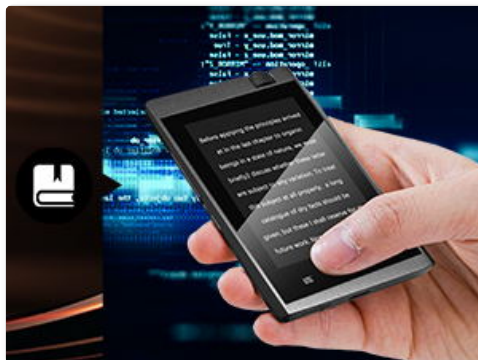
Before applying the principles arrived at in the last chapter to organic beings in a state of nature, we must briefly discuss whether these latter are subject to any variation. To treat this subject at all properly, a long catalogue of dry facts should be given; but these I shall reserve for my future work.